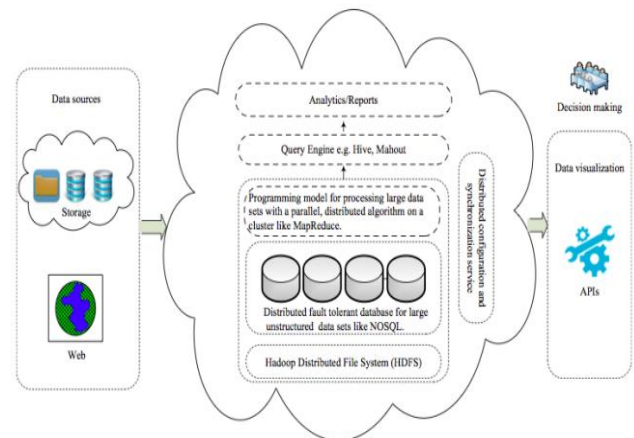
Data sources

Storage

Web

Analytics/Reports

Query Engine e.g. Hive, Mahout

Programming model for processing large data sets with a parallel, distributed algorithm on a cluster like MapReduce.

Distributed fault tolerant database for large unstructured data sets like NOSQL.

Hadoop Distributed File System (HDFS)

Distributed configuration and synchronization service

Decision making

Data visualization

APIs